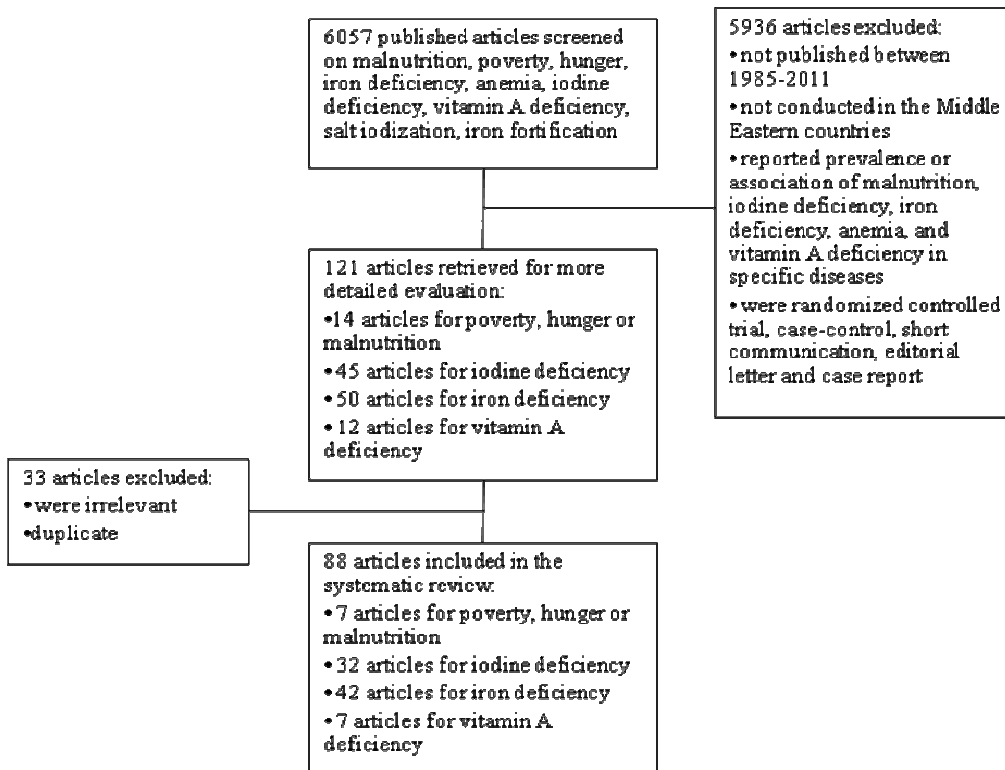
6057 published articles screened on malnutrition, poverty, hunger, iron deficiency, anemia, iodine deficiency, vitamin A deficiency, salt iodization, iron fortification

5936 articles excluded:
• not published between 1985-2011
• not conducted in the Middle Eastern countries
• reported prevalence or association of malnutrition, iodine deficiency, iron deficiency, anemia, and vitamin A deficiency in specific diseases
• were randomized controlled trial, case-control, short communication, editorial letter and case report

121 articles retrieved for more detailed evaluation:
•14 articles for poverty, hunger or malnutrition
•45 articles for iodine deficiency
•50 articles for iron deficiency
• 12 articles for vitamin A deficiency

33 articles excluded:
•were irrelevant
•duplicate

88 articles included in the systematic review:
• 7 articles for poverty, hunger or malnutrition
• 32 articles for iodine deficiency
•42 articles for iron deficiency
• 7 articles for vitamin A deficiency